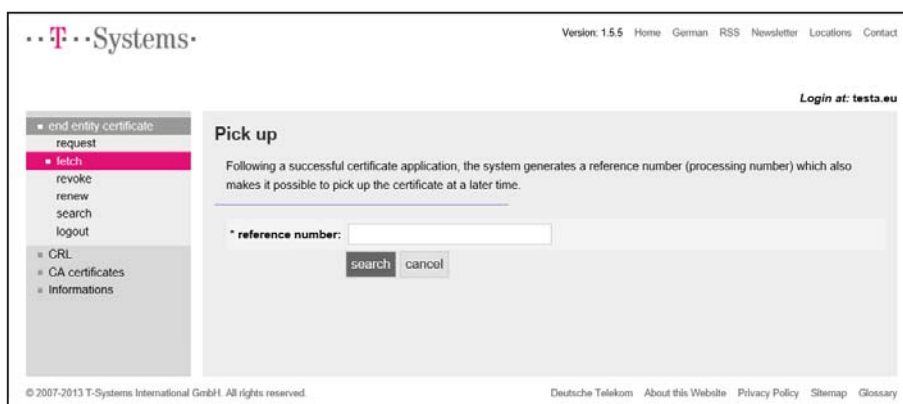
···T···Systems·

Version: 1.5.5 Home German RSS Newsletter Locations Contact

Login at: testa.eu

▪ end entity certificate
request
▪ fetch
revoke
renew
search
logout
▪ CRL
▪ CA certificates
▪ Informations

Pick up

Following a successful certificate application, the system generates a reference number (processing number) which also makes it possible to pick up the certificate at a later time.

* reference number:

search cancel

© 2007-2013 T-Systems International GmbH. All rights reserved.

Deutsche Telekom About this Website Privacy Policy Sitemap Glossary